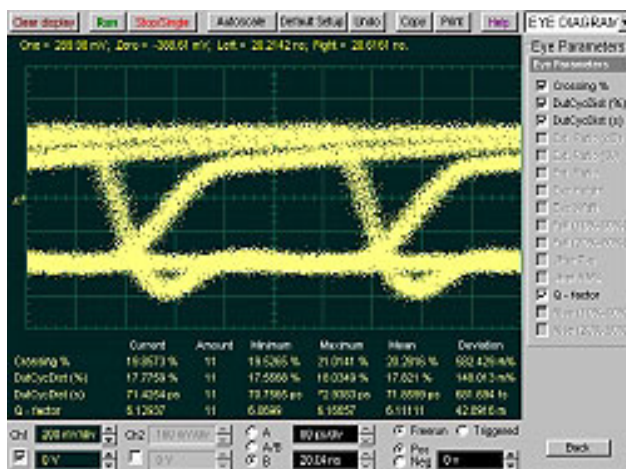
Clear display | Run | Stop/Single | Autoscale | Default Setup | Undo | Copy | Print | Help | EYE DIAGRAM

One = 208.08 mV; Zero = -308.61 mV; Left = 28.2142 ns; Right = 28.6161 ns.

Eye Parameters

Eye Parameters

Crossing %

DutCycDist (%)

DutCycDist (s)

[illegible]

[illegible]

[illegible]

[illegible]

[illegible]

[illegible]

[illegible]

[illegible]

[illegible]

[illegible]

Q - factor

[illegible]

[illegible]

| | Current | Amount | Minimum | Maximum | Mean | Deviation |
|---|---|---|---|---|---|---|
| Crossing % | 19.8673 % | 11 | 19.5265 % | 21.0141 % | 20.2815 % | 582.429 m% |
| DutCycDist (%) | 17.7759 % | 11 | 17.5558 % | 18.0349 % | 17.821 % | 146.013 m% |
| DutCycDist (s) | 71.4264 ps | 11 | 70.7565 ps | 72.0083 ps | 71.6599 ps | 881.684 fs |
| Q - factor | 5.12637 | 11 | 6.0599 | 6.15657 | 6.11111 | 42.8916 m |

Ch1 200 mV/div | Ch2 100 mV/div | A | A/B | B | 80 ps/div | Freerun | Triggered | Pos | Neg | 0 V

0 V | 0 V | 20.04 ns | 0 V

Back